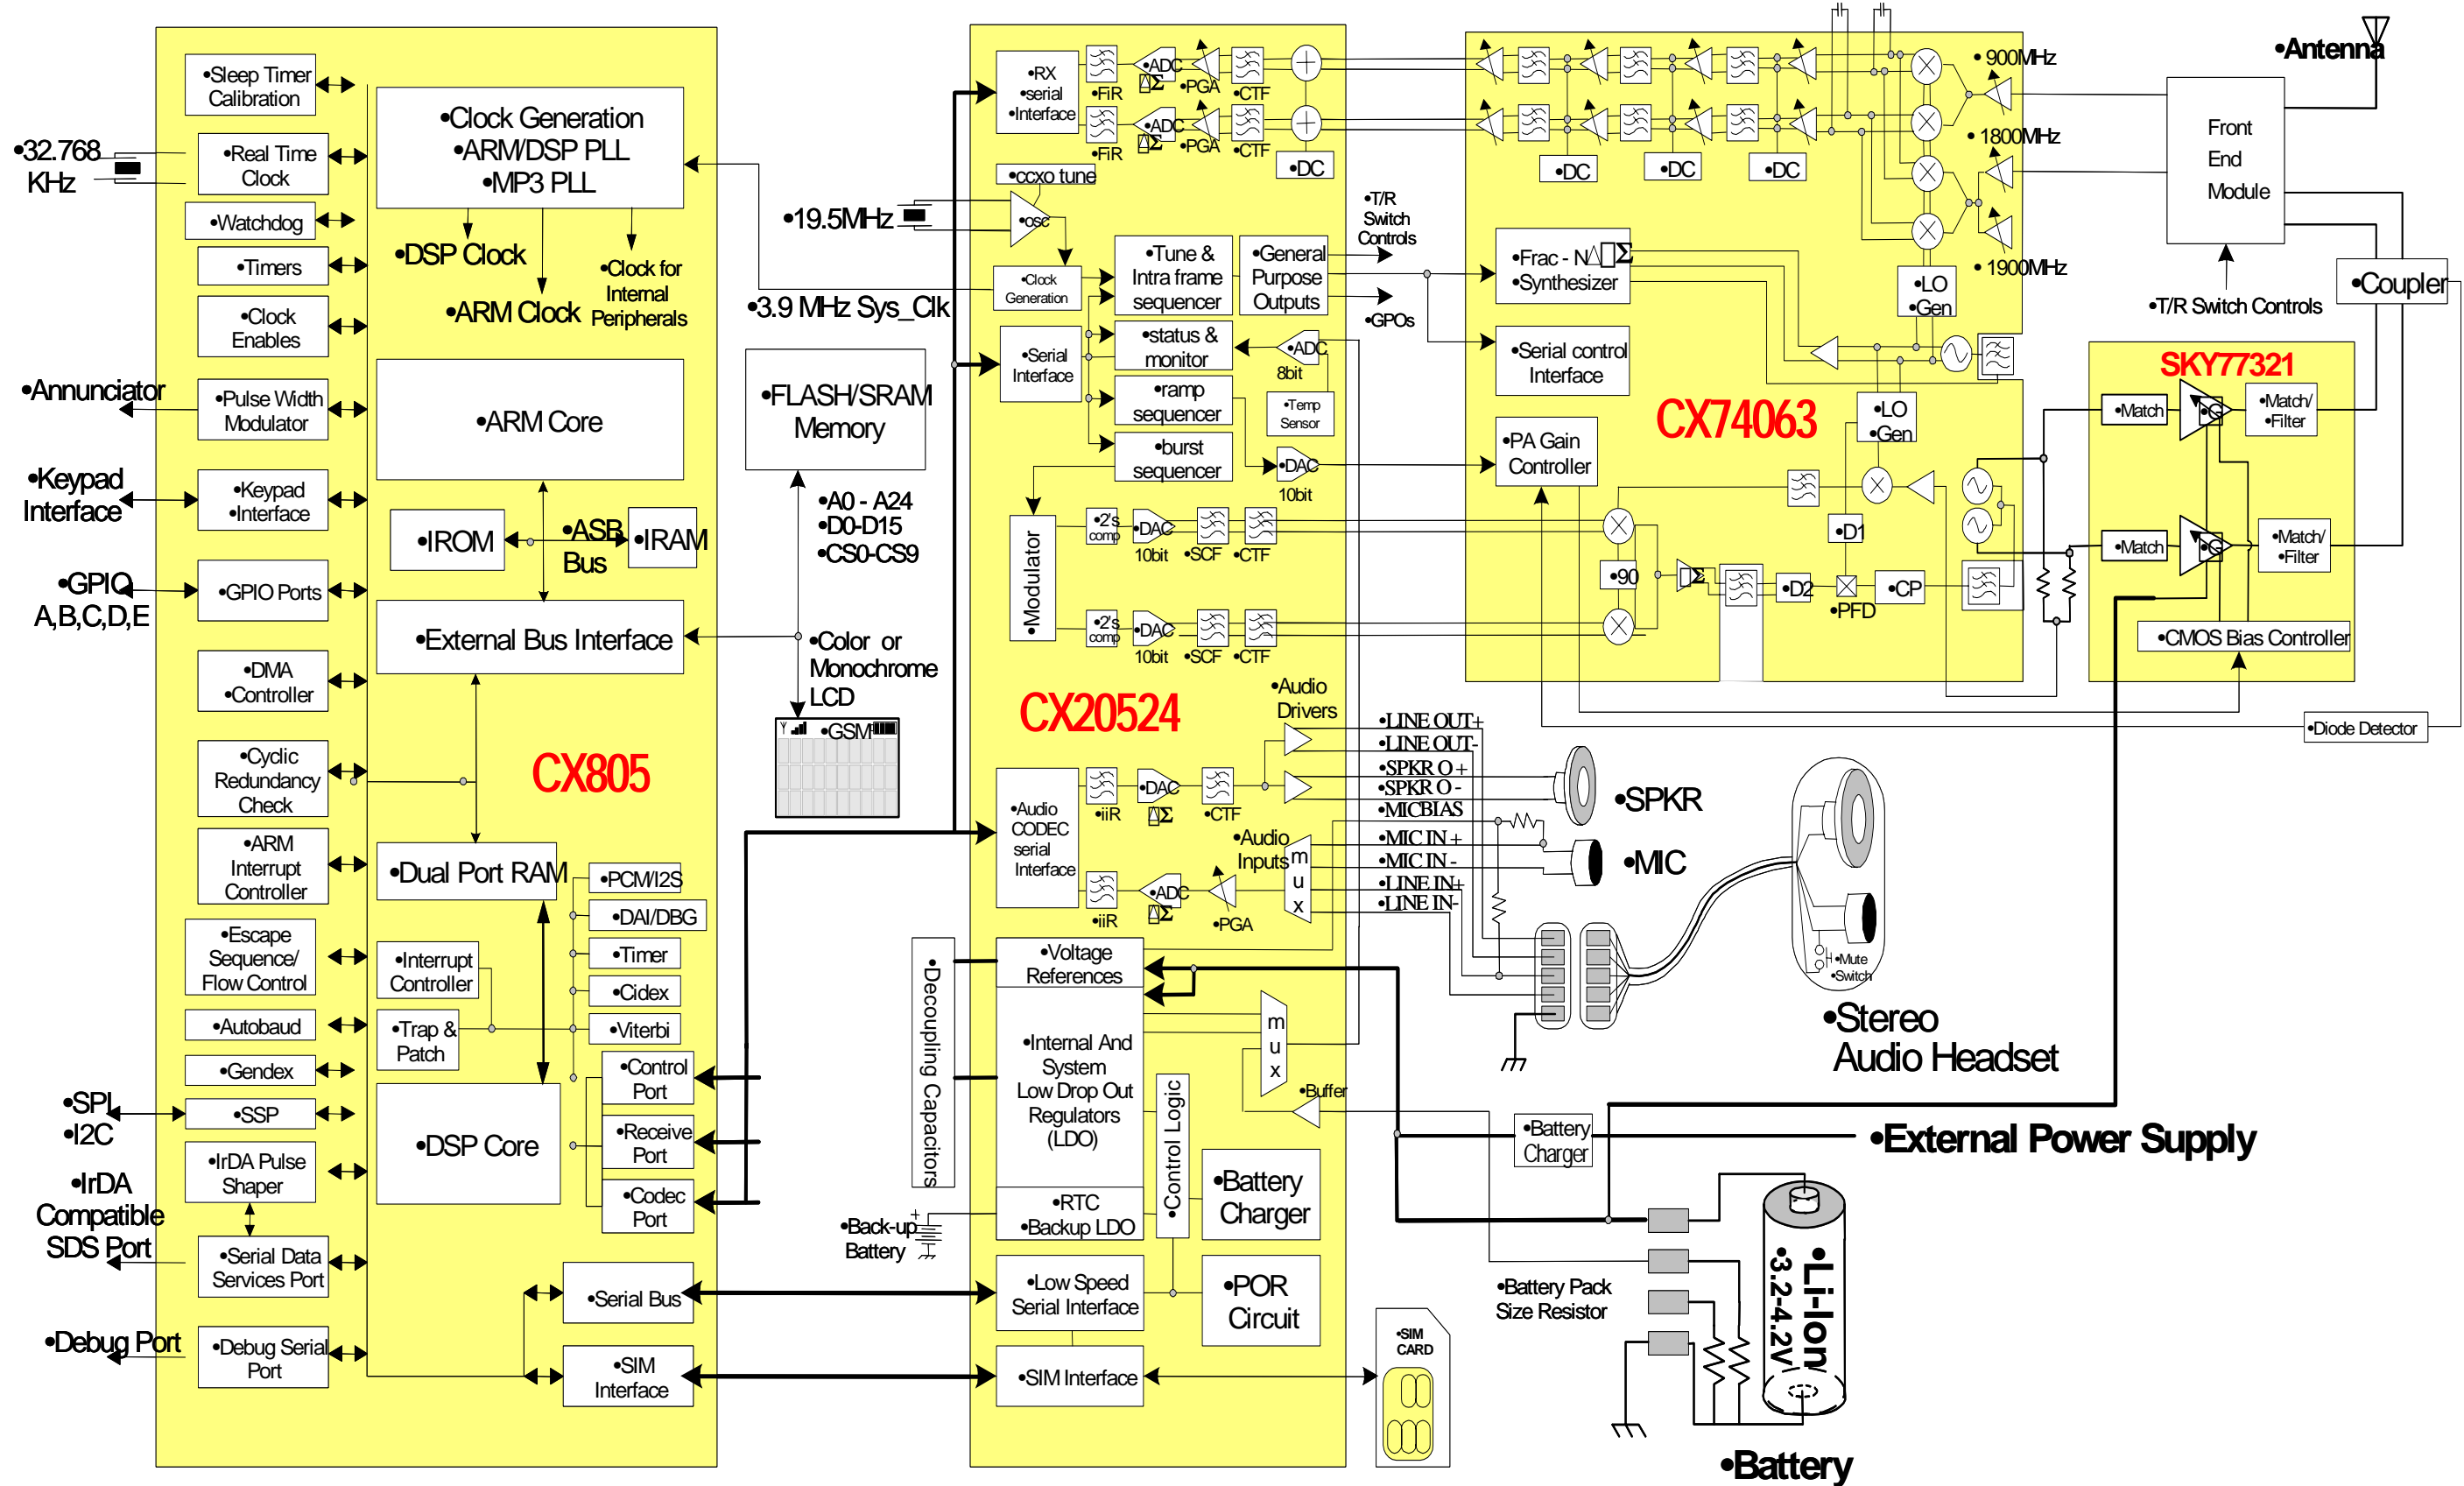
•Sleep Timer Calibration
•Real Time Clock
•Watchdog
•Timers
•Clock Enables
•Pulse Width Modulator
•Keypad •Interface
•GPIO Ports
•DMA •Controller
•Cyclic Redundancy Check
•ARM Interrupt Controller
•Escape Sequence/ Flow Control
•Autobaud
•Gendex
•SSP
•IrDA Pulse Shaper
•Serial Data Services Port
•Debug Serial Port

•32.768 KHz
•Annunciator
•Keypad Interface
•GPIO A,B,C,D,E
•SPI
•I2C
•IrDA Compatible SDS Port
•Debug Port

•Clock Generation •ARM/DSP PLL •MP3 PLL
•DSP Clock
•ARM Clock
•Clock for Internal Peripherals
•ARM Core
•IROM
•ASB Bus
•IRAM
•External Bus Interface
CX805
•Dual Port RAM
•PCM/I2S
•DAI/DBG
•Timer
•Cidex
•Viterbi
•Interrupt Controller
•Trap & Patch
•Control Port
•Receive Port
•Codec Port
•DSP Core
•Serial Bus
•SIM Interface

•19.5MHz
•3.9 MHz Sys_Clk
•FLASH/SRAM Memory
•A0 - A24
•D0-D15
•CS0-CS9
•Color or Monochrome LCD
•GSM
•Decoupling Capacitors
•Back-up Battery

•RX •serial •Interface
•FiR
•ADC
•PGA
•CTF
•DC
•ccxo tune
•osc
•Clock Generation
•Tune & Intra frame sequencer
•General Purpose Outputs
•T/R Switch Controls
•GPOs
•Serial Interface
•status & monitor
•ADC 8bit
•ramp sequencer
•Temp Sensor
•burst sequencer
•DAC 10bit
•Modulator
•2's comp
•DAC 10bit
•SCF
•CTF
CX20524
•Audio Drivers
•Audio CODEC serial Interface
•iiR
•DAC
•CTF
•Audio Inputs
m u x
•ADC
•PGA
•Voltage References
•Internal And System Low Drop Out Regulators (LDO)
•Control Logic
•Buffer
•RTC •Backup LDO
•Battery Charger
•Low Speed Serial Interface
•POR Circuit
•SIM Interface
•SIM CARD

•900MHz
•1800MHz
•1900MHz
•DC
•Frac - N Σ •Synthesizer
•LO •Gen
•Serial control Interface
CX74063
•PA Gain Controller
•LO •Gen
•D1
•90
•D2
•CP
•PFD
•Antenna
Front End Module
•T/R Switch Controls
•Coupler
SKY77321
•Match
•Match/ •Filter
•CMOS Bias Controller
•Diode Detector

•LINE OUT+
•LINE OUT-
•SPKR O +
•SPKR O -
•MICBIAS
•MIC IN +
•MIC IN -
•LINE IN+
•LINE IN-
•SPKR
•MIC
•Mute •Switch
•Stereo Audio Headset
•Battery Charger
•External Power Supply
•Battery Pack Size Resistor
•Li-Ion •3.2-4.2V
•Battery